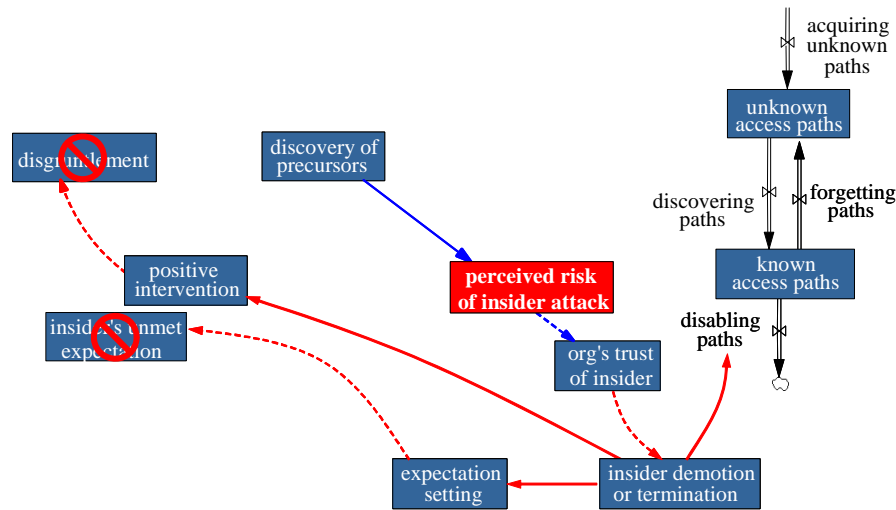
acquiring unknown paths

unknown access paths

discovering paths

forgetting paths

known access paths

disabling paths

discovery of precursors

perceived risk of insider attack

org's trust of insider

disgr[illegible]lement

positive intervention

insid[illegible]'s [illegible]nmet expe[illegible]tation

expectation setting

insider demotion or termination